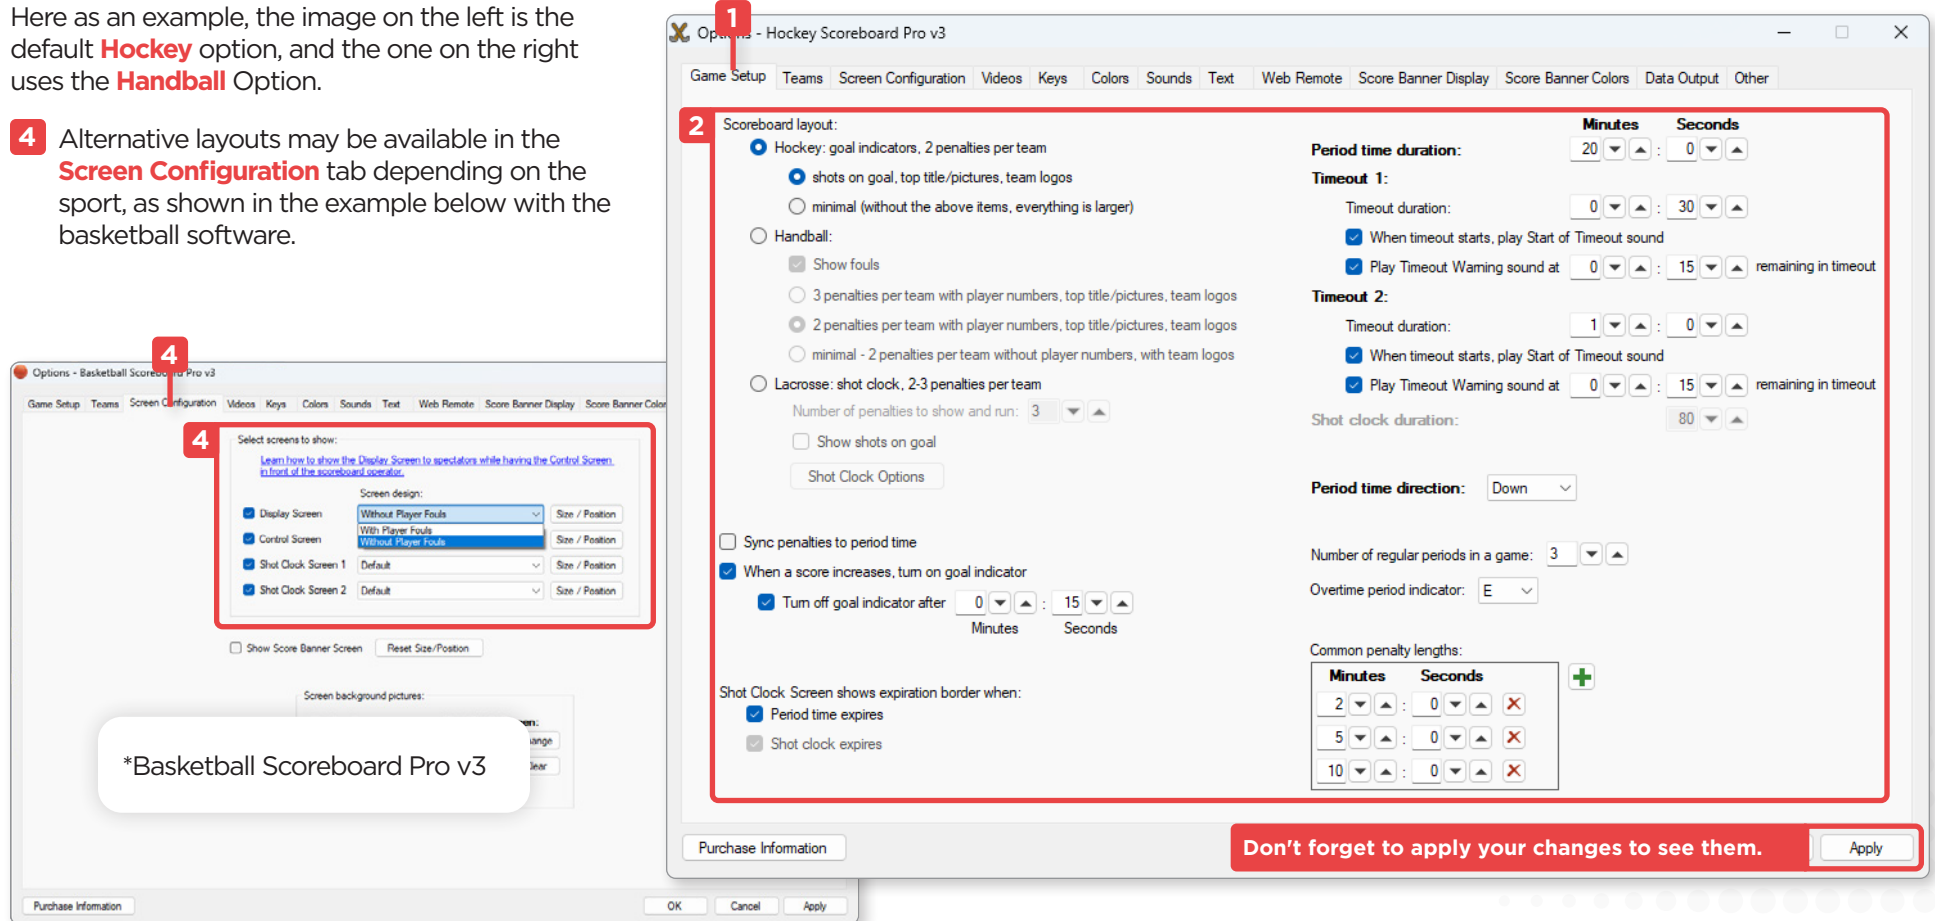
Here as an example, the image on the left is the default Hockey option, and the one on the right uses the Handball Option.

4 Alternative layouts may be available in the Screen Configuration tab depending on the sport, as shown in the example below with the basketball software.

4
Options - Basketball Scoreb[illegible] Pro v3
Game Setup Teams Screen Configuration Videos Keys Colors Sounds Text Web Remote Score Banner Display Score Banner Color
4
Select screens to show:
Learn how to show the Display Screen to spectators while having the Control Screen in front of the scoreboard operator.
Screen design:
Display Screen Without Player Fouls Size / Position
With Player Fouls
Without Player Fouls
Control Screen Size / Position
Shot Clock Screen 1 Default Size / Position
Shot Clock Screen 2 Default Size / Position
Show Score Banner Screen Reset Size/Position
Screen background pictures:
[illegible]en:
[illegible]ange
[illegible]ear
*Basketball Scoreboard Pro v3
Purchase Information OK Cancel Apply

1
Op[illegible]s - Hockey Scoreboard Pro v3
Game Setup Teams Screen Configuration Videos Keys Colors Sounds Text Web Remote Score Banner Display Score Banner Colors Data Output Other
2
Scoreboard layout:
Hockey: goal indicators, 2 penalties per team
shots on goal, top title/pictures, team logos
minimal (without the above items, everything is larger)
Handball:
Show fouls
3 penalties per team with player numbers, top title/pictures, team logos
2 penalties per team with player numbers, top title/pictures, team logos
minimal - 2 penalties per team without player numbers, with team logos
Lacrosse: shot clock, 2-3 penalties per team
Number of penalties to show and run: 3
Show shots on goal
Shot Clock Options
Sync penalties to period time
When a score increases, turn on goal indicator
Turn off goal indicator after 0 : 15
Minutes Seconds
Shot Clock Screen shows expiration border when:
Period time expires
Shot clock expires

Minutes Seconds
Period time duration: 20 : 0
Timeout 1:
Timeout duration: 0 : 30
When timeout starts, play Start of Timeout sound
Play Timeout Warning sound at 0 : 15 remaining in timeout
Timeout 2:
Timeout duration: 1 : 0
When timeout starts, play Start of Timeout sound
Play Timeout Warning sound at 0 : 15 remaining in timeout
Shot clock duration: 80
Period time direction: Down
Number of regular periods in a game: 3
Overtime period indicator: E
Common penalty lengths:
| Minutes | Seconds |
|---|---|
| 2 | 0 |
| 5 | 0 |
| 10 | 0 |

Purchase Information
Don't forget to apply your changes to see them.
Apply